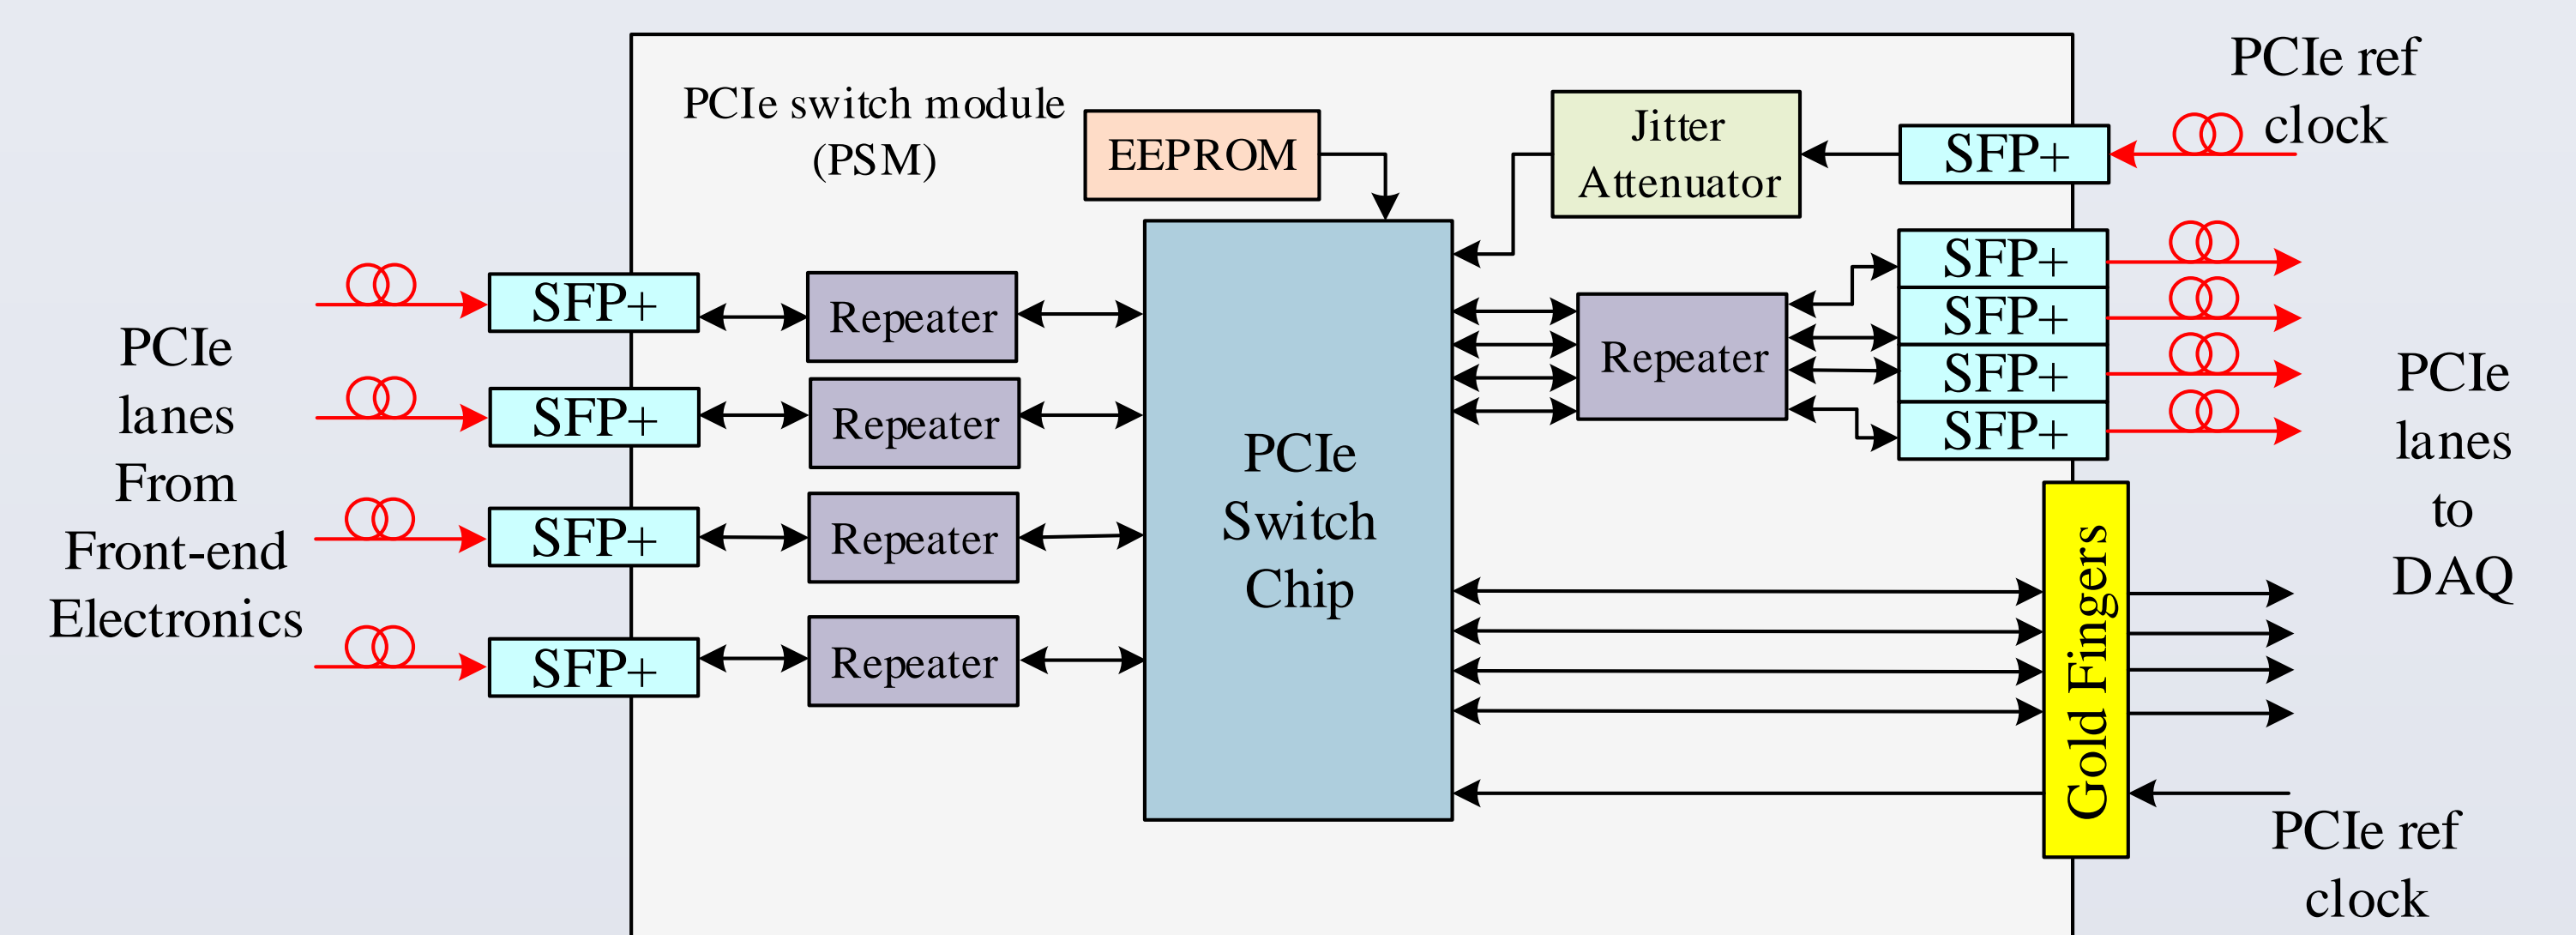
PCIe switch module (PSM)

EEPROM

Jitter Attenuator

PCIe ref clock

SFP+

PCIe lanes From Front-end Electronics

SFP+

SFP+

SFP+

SFP+

Repeater

Repeater

Repeater

Repeater

PCIe Switch Chip

Repeater

SFP+

SFP+

SFP+

SFP+

PCIe lanes to DAQ

Gold Fingers

PCIe ref clock